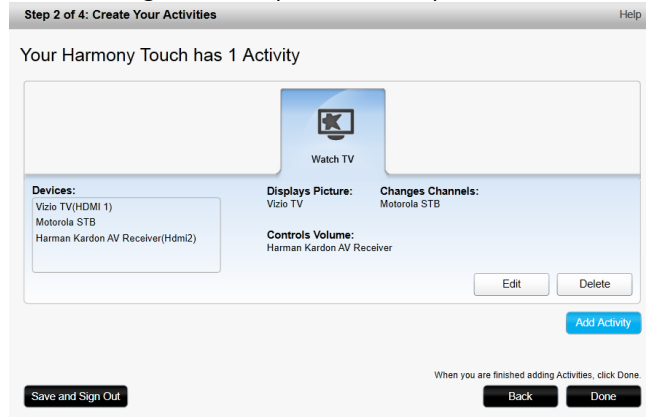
Step 2 of 4: Create Your Activities

Help

Your Harmony Touch has 1 Activity

Watch TV

Devices:
Vizio TV(HDMI 1)
Motorola STB
Harman Kardon AV Receiver(Hdmi2)

Displays Picture:
Vizio TV

Changes Channels:
Motorola STB

Controls Volume:
Harman Kardon AV Receiver

Edit

Delete

Add Activity

When you are finished adding Activities, click Done.

Save and Sign Out

Back

Done